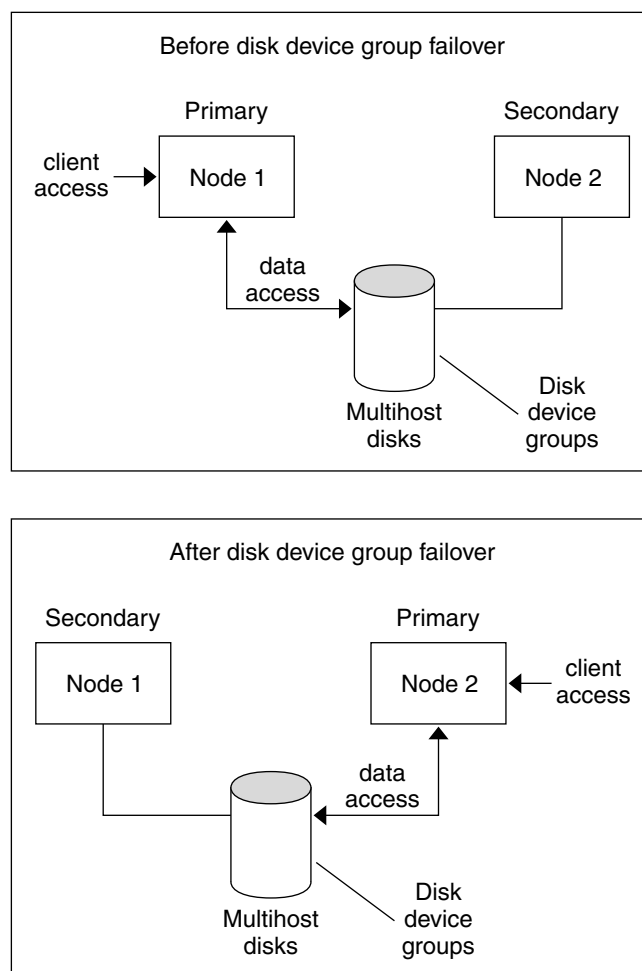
Before disk device group failover

Primary

Secondary

client access

Node 1

Node 2

data access

Multihost disks

Disk device groups

After disk device group failover

Secondary

Primary

Node 1

Node 2

client access

data access

Multihost disks

Disk device groups